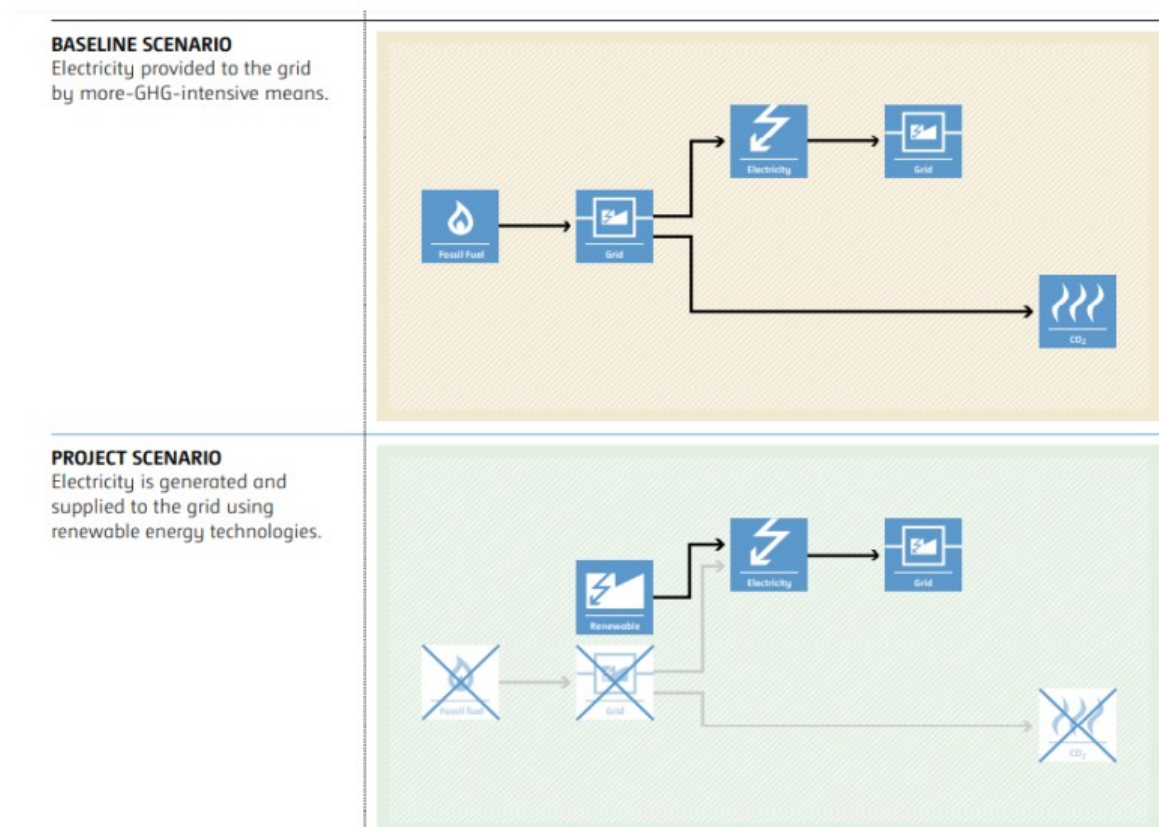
BASELINE SCENARIO
Electricity provided to the grid by more-GHG-intensive means.

Fossil Fuel
Grid
Electricity
Grid
$CO_2$

PROJECT SCENARIO
Electricity is generated and supplied to the grid using renewable energy technologies.

Renewable
Electricity
Grid
Fossil fuel
Grid
$CO_2$